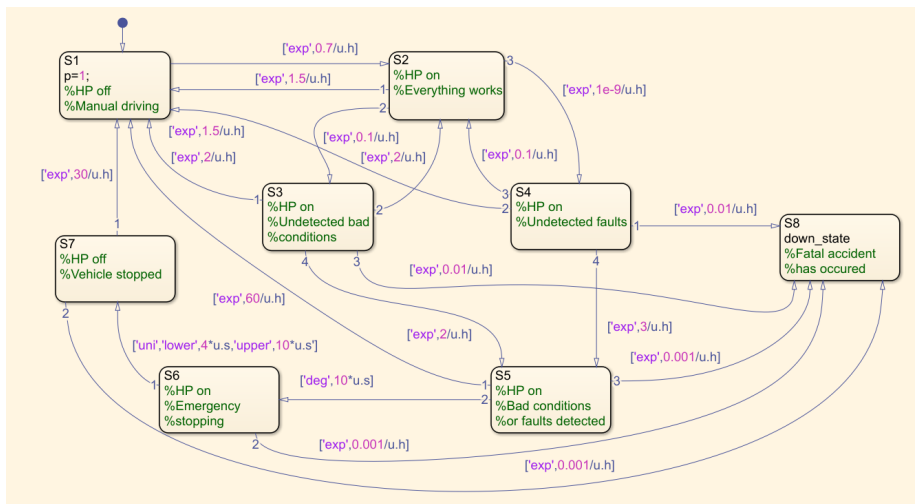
S1
p=1;
%HP off
%Manual driving

['exp',0.7/u.h]

['exp',1.5/u.h]

S2
%HP on
%Everything works

3

1

2

['exp',1e-9/u.h]

['exp',1.5/u.h]

['exp',0.1/u.h]

['exp',2/u.h]

['exp',2/u.h]

['exp',0.1/u.h]

['exp',30/u.h]

S3
%HP on
%Undetected bad
%conditions

1

2

4

3

S4
%HP on
%Undetected faults

3

2

1

4

['exp',0.01/u.h]

S8
down_state
%Fatal accident
%has occured

S7
%HP off
%Vehicle stopped

1

2

['exp',0.01/u.h]

['exp',60/u.h]

['exp',2/u.h]

['exp',3/u.h]

['uni','lower',4*u.s,'upper',10*u.s]

['exp',0.001/u.h]

S6
%HP on
%Emergency
%stopping

1

2

['deg',10*u.s]

S5
%HP on
%Bad conditions
%or faults detected

1

2

3

['exp',0.001/u.h]

['exp',0.001/u.h]